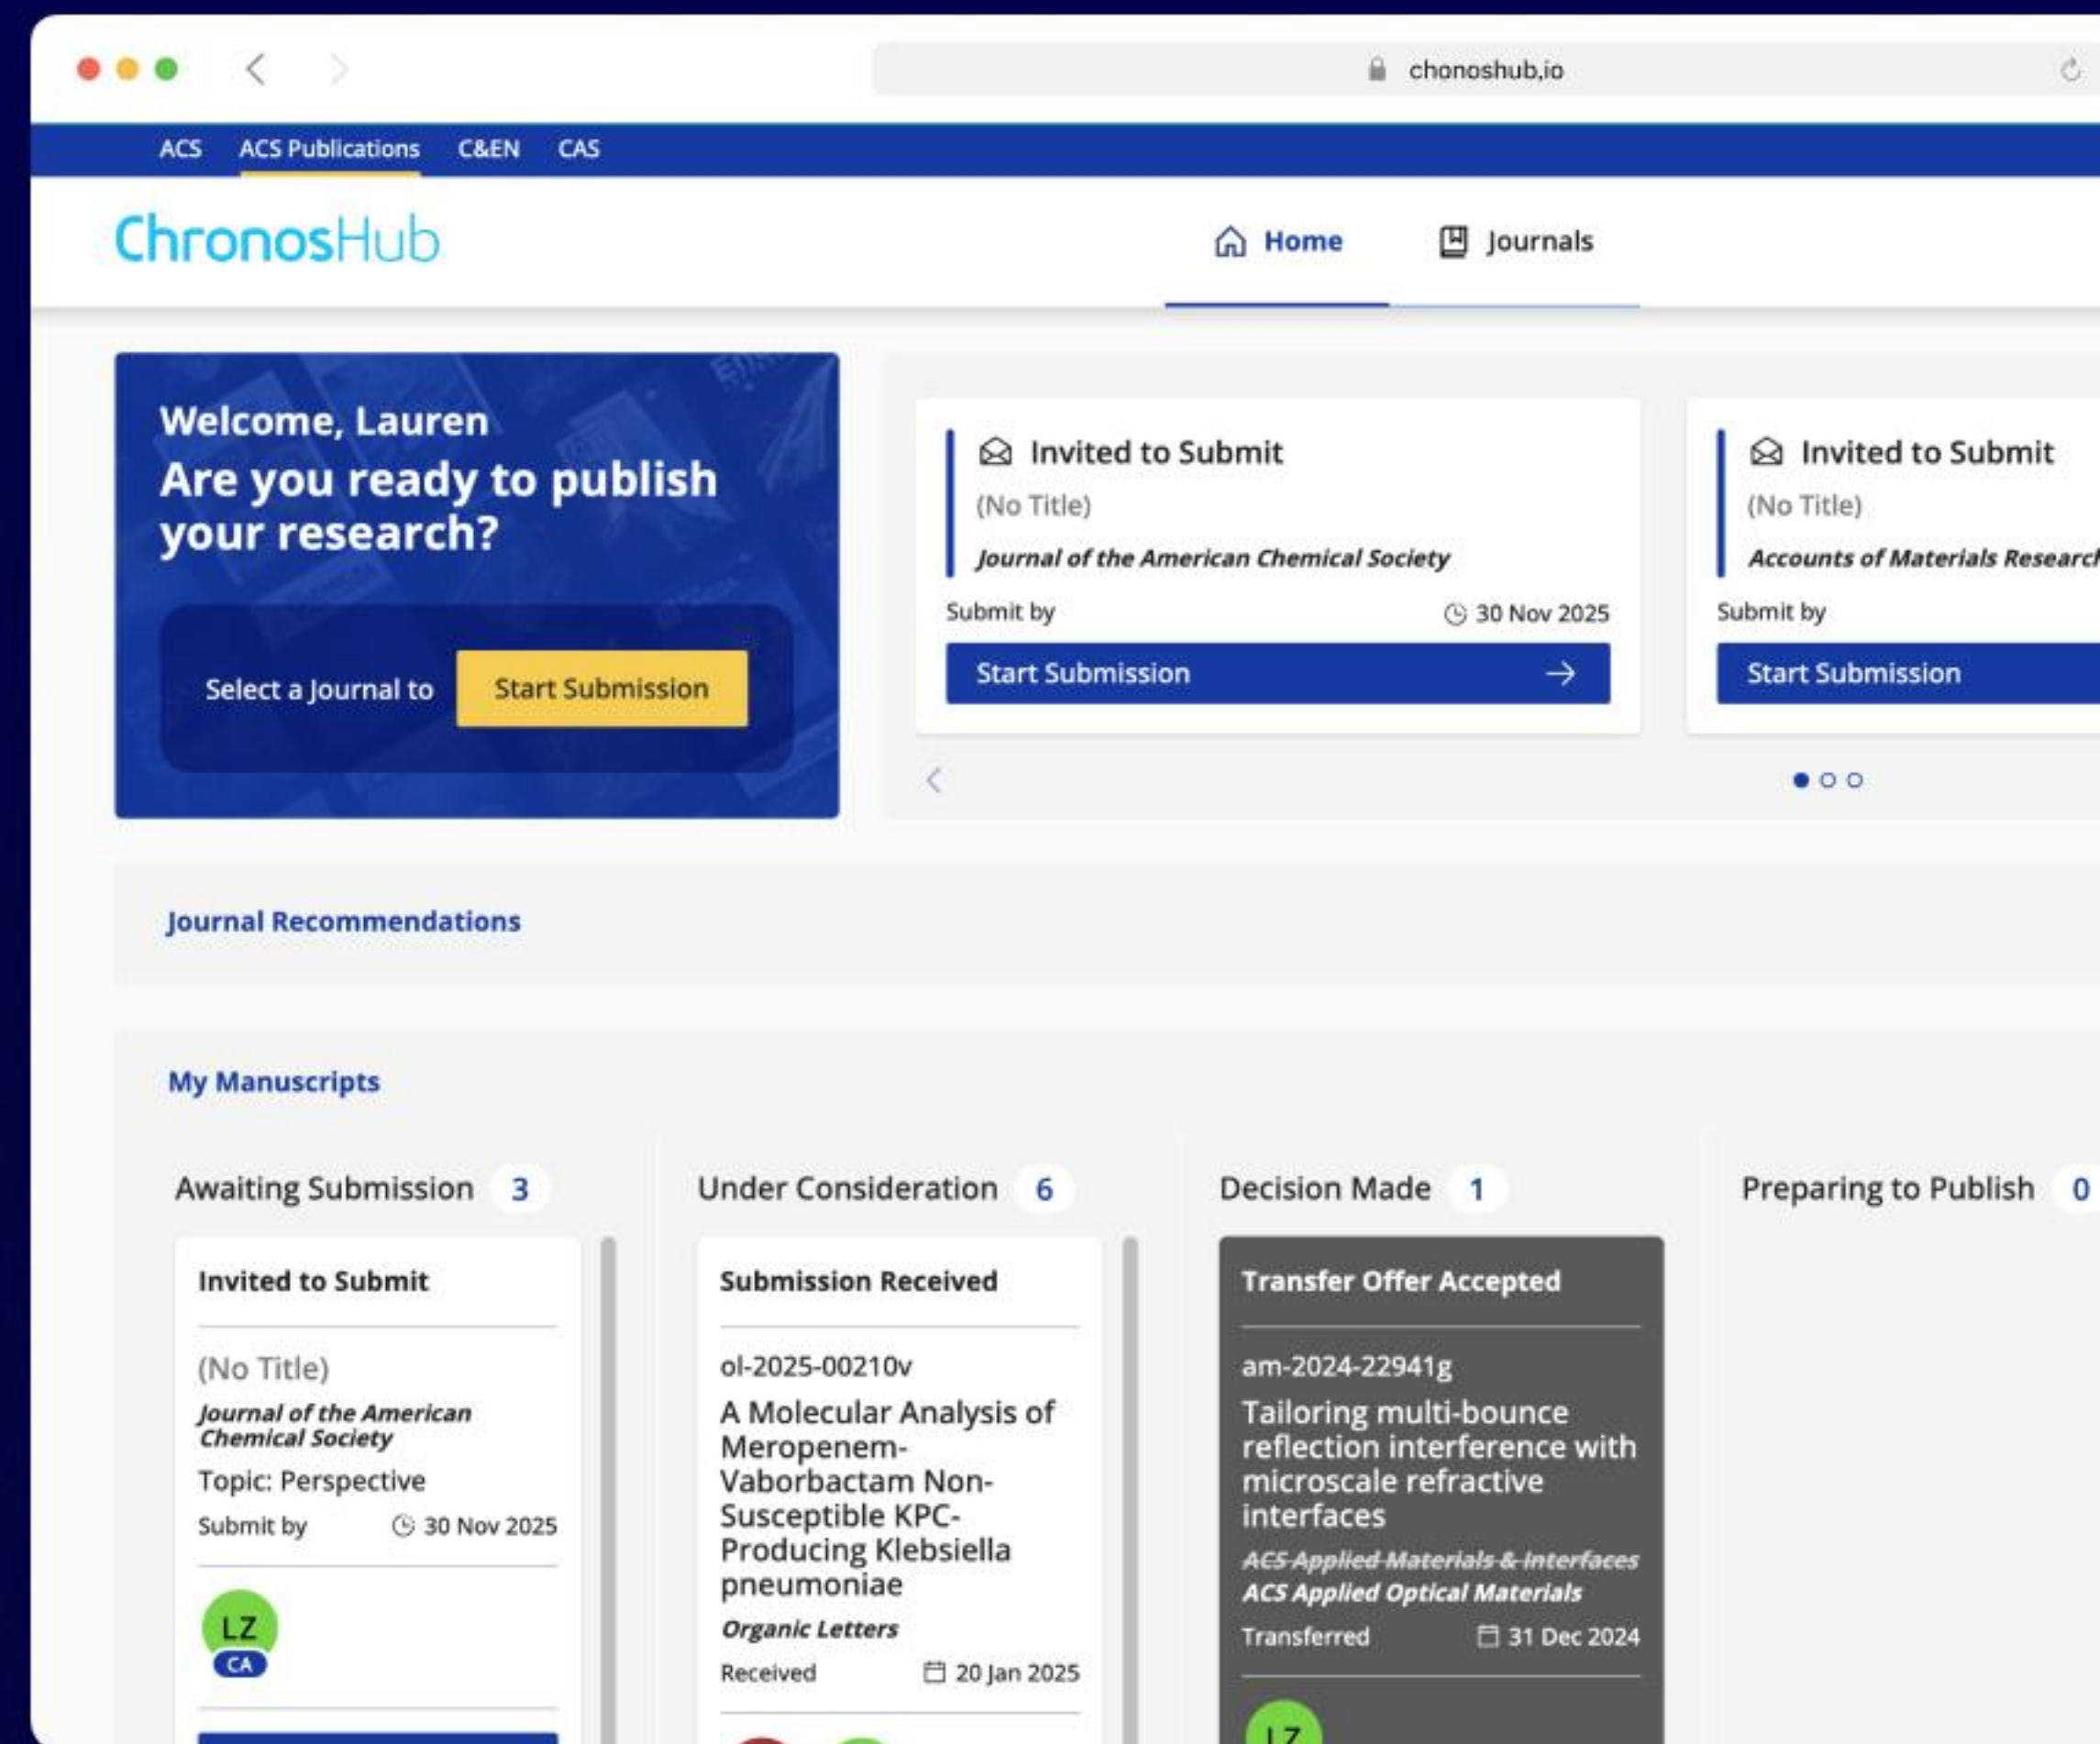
chonoshub.io

ACS ACS Publications C&EN CAS

ChronosHub

Home Journals

Welcome, Lauren
Are you ready to publish your research?

Select a Journal to Start Submission

Invited to Submit
(No Title)
Journal of the American Chemical Society
Submit by 30 Nov 2025
Start Submission

Invited to Submit
(No Title)
Accounts of Materials Researc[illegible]
Submit by
Start Submission

Journal Recommendations

My Manuscripts

Awaiting Submission 3

Invited to Submit
(No Title)
Journal of the American Chemical Society
Topic: Perspective
Submit by 30 Nov 2025
LZ
CA

Under Consideration 6

Submission Received
ol-2025-00210v
A Molecular Analysis of Meropenem-Vaborbactam Non-Susceptible KPC-Producing Klebsiella pneumoniae
Organic Letters
Received 20 Jan 2025

Decision Made 1

Transfer Offer Accepted
am-2024-22941g
Tailoring multi-bounce reflection interference with microscale refractive interfaces
~~ACS Applied Materials & Interfaces~~
ACS Applied Optical Materials
Transferred 31 Dec 2024
LZ

Preparing to Publish 0